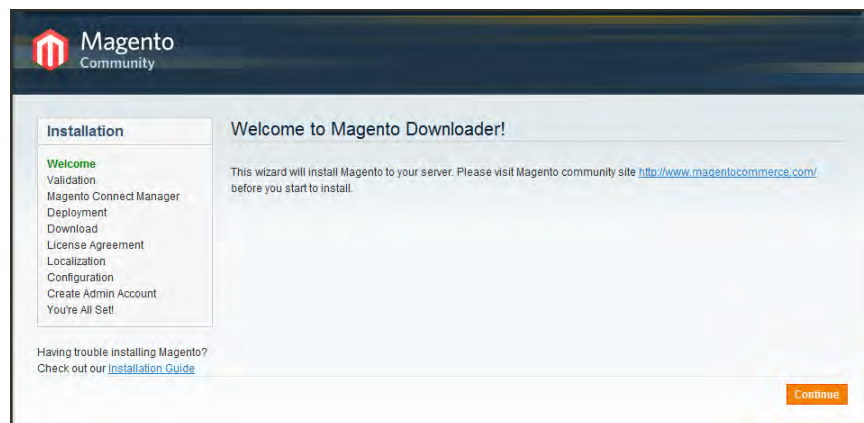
Magento
Community

Installation

Welcome
Validation
Magento Connect Manager
Deployment
Download
License Agreement
Localization
Configuration
Create Admin Account
You're All Set!

Having trouble installing Magento? Check out our Installation Guide

Welcome to Magento Downloader!

This wizard will install Magento to your server. Please visit Magento community site http://www.magentocommerce.com/ before you start to install.

Continue